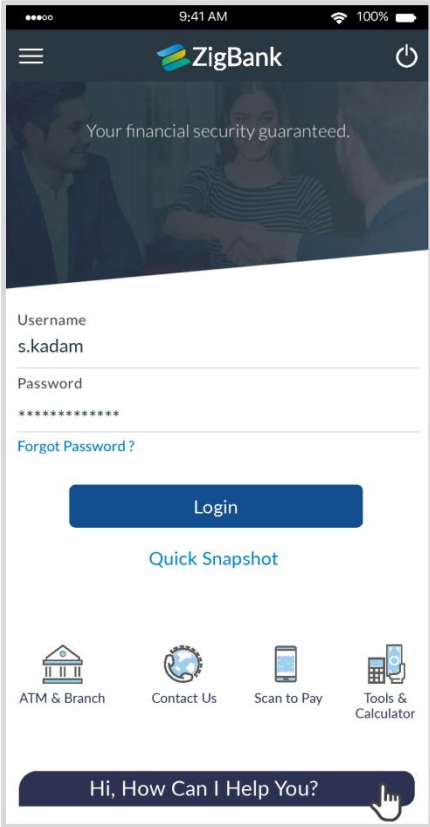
9:41 AM
100%

ZigBank

Your financial security guaranteed.

Username
s.kadam
Password
*************
Forgot Password ?

Login

Quick Snapshot

ATM & Branch
Contact Us
Scan to Pay
Tools & Calculator

Hi, How Can I Help You?